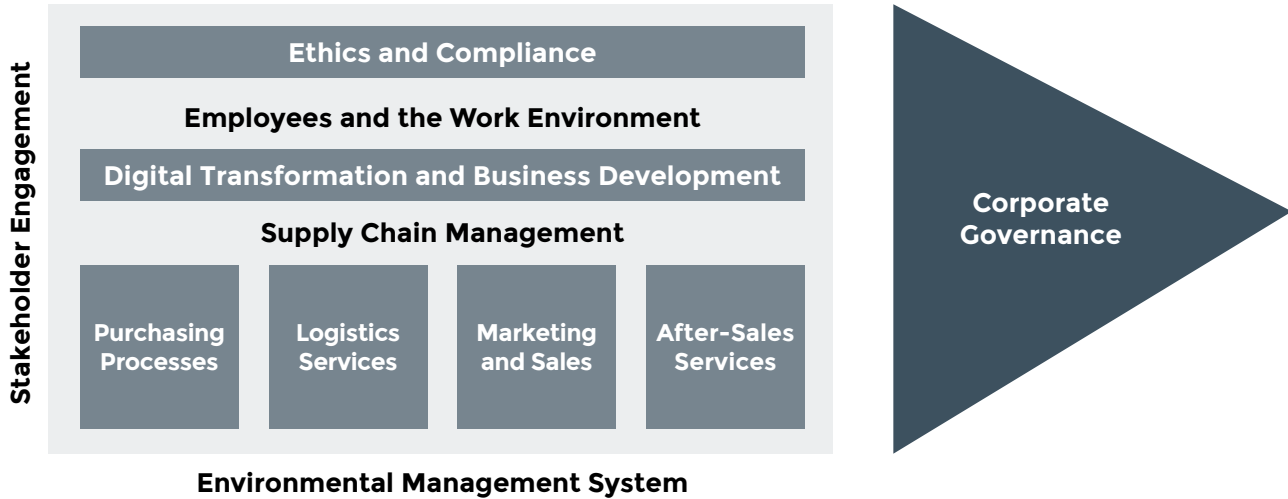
Stakeholder Engagement

Ethics and Compliance

Employees and the Work Environment

Digital Transformation and Business Development

Supply Chain Management

Purchasing Processes

Logistics Services

Marketing and Sales

After-Sales Services

Corporate Governance

Environmental Management System